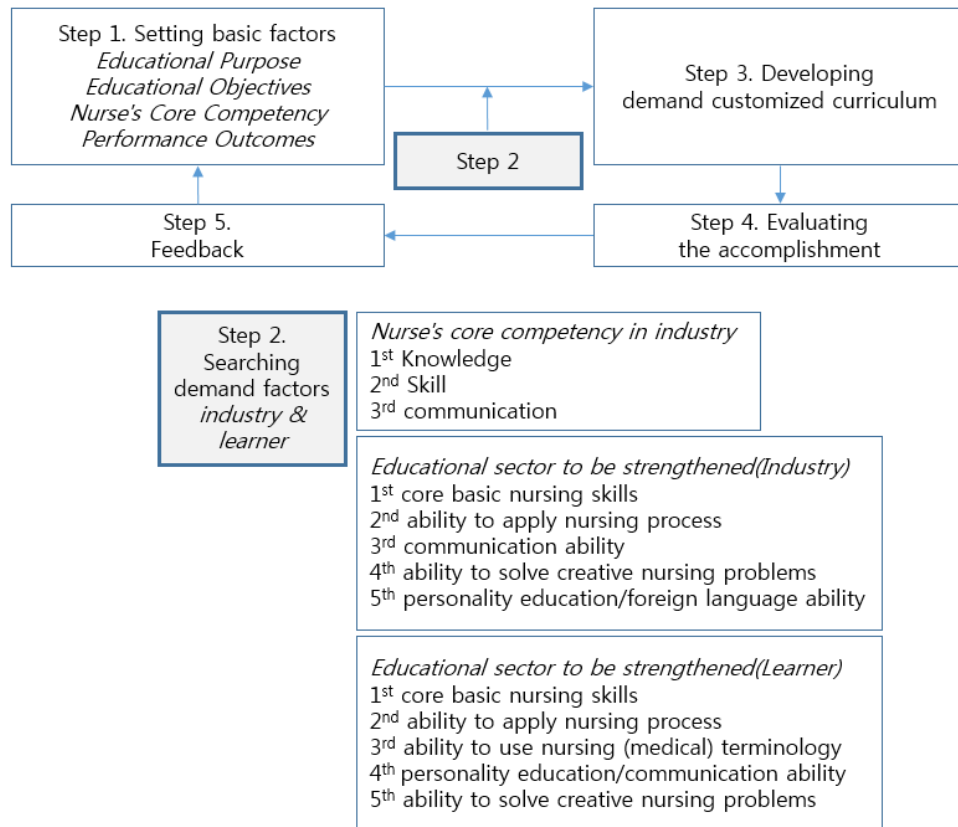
Step 1. Setting basic factors
Educational Purpose
Educational Objectives
Nurse's Core Competency
Performance Outcomes

Step 3. Developing demand customized curriculum

Step 2

Step 5. Feedback

Step 4. Evaluating the accomplishment

Step 2. Searching demand factors industry & learner

Nurse's core competency in industry
$1^{st}$ Knowledge
$2^{nd}$ Skill
$3^{rd}$ communication

Educational sector to be strengthened(Industry)
$1^{st}$ core basic nursing skills
$2^{nd}$ ability to apply nursing process
$3^{rd}$ communication ability
$4^{th}$ ability to solve creative nursing problems
$5^{th}$ personality education/foreign language ability

Educational sector to be strengthened(Learner)
$1^{st}$ core basic nursing skills
$2^{nd}$ ability to apply nursing process
$3^{rd}$ ability to use nursing (medical) terminology
$4^{th}$ personality education/communication ability
$5^{th}$ ability to solve creative nursing problems